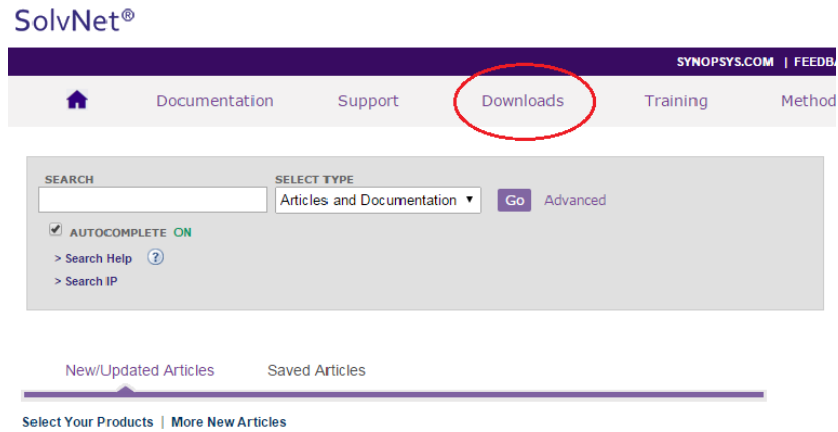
SolvNet®

SYNOPSYS.COM | FEEDBA

Documentation Support Downloads Training Method

SEARCH

SELECT TYPE

Articles and Documentation ▼

Go Advanced

AUTOCOMPLETE ON

> Search Help ?

> Search IP

New/Updated Articles Saved Articles

Select Your Products | More New Articles